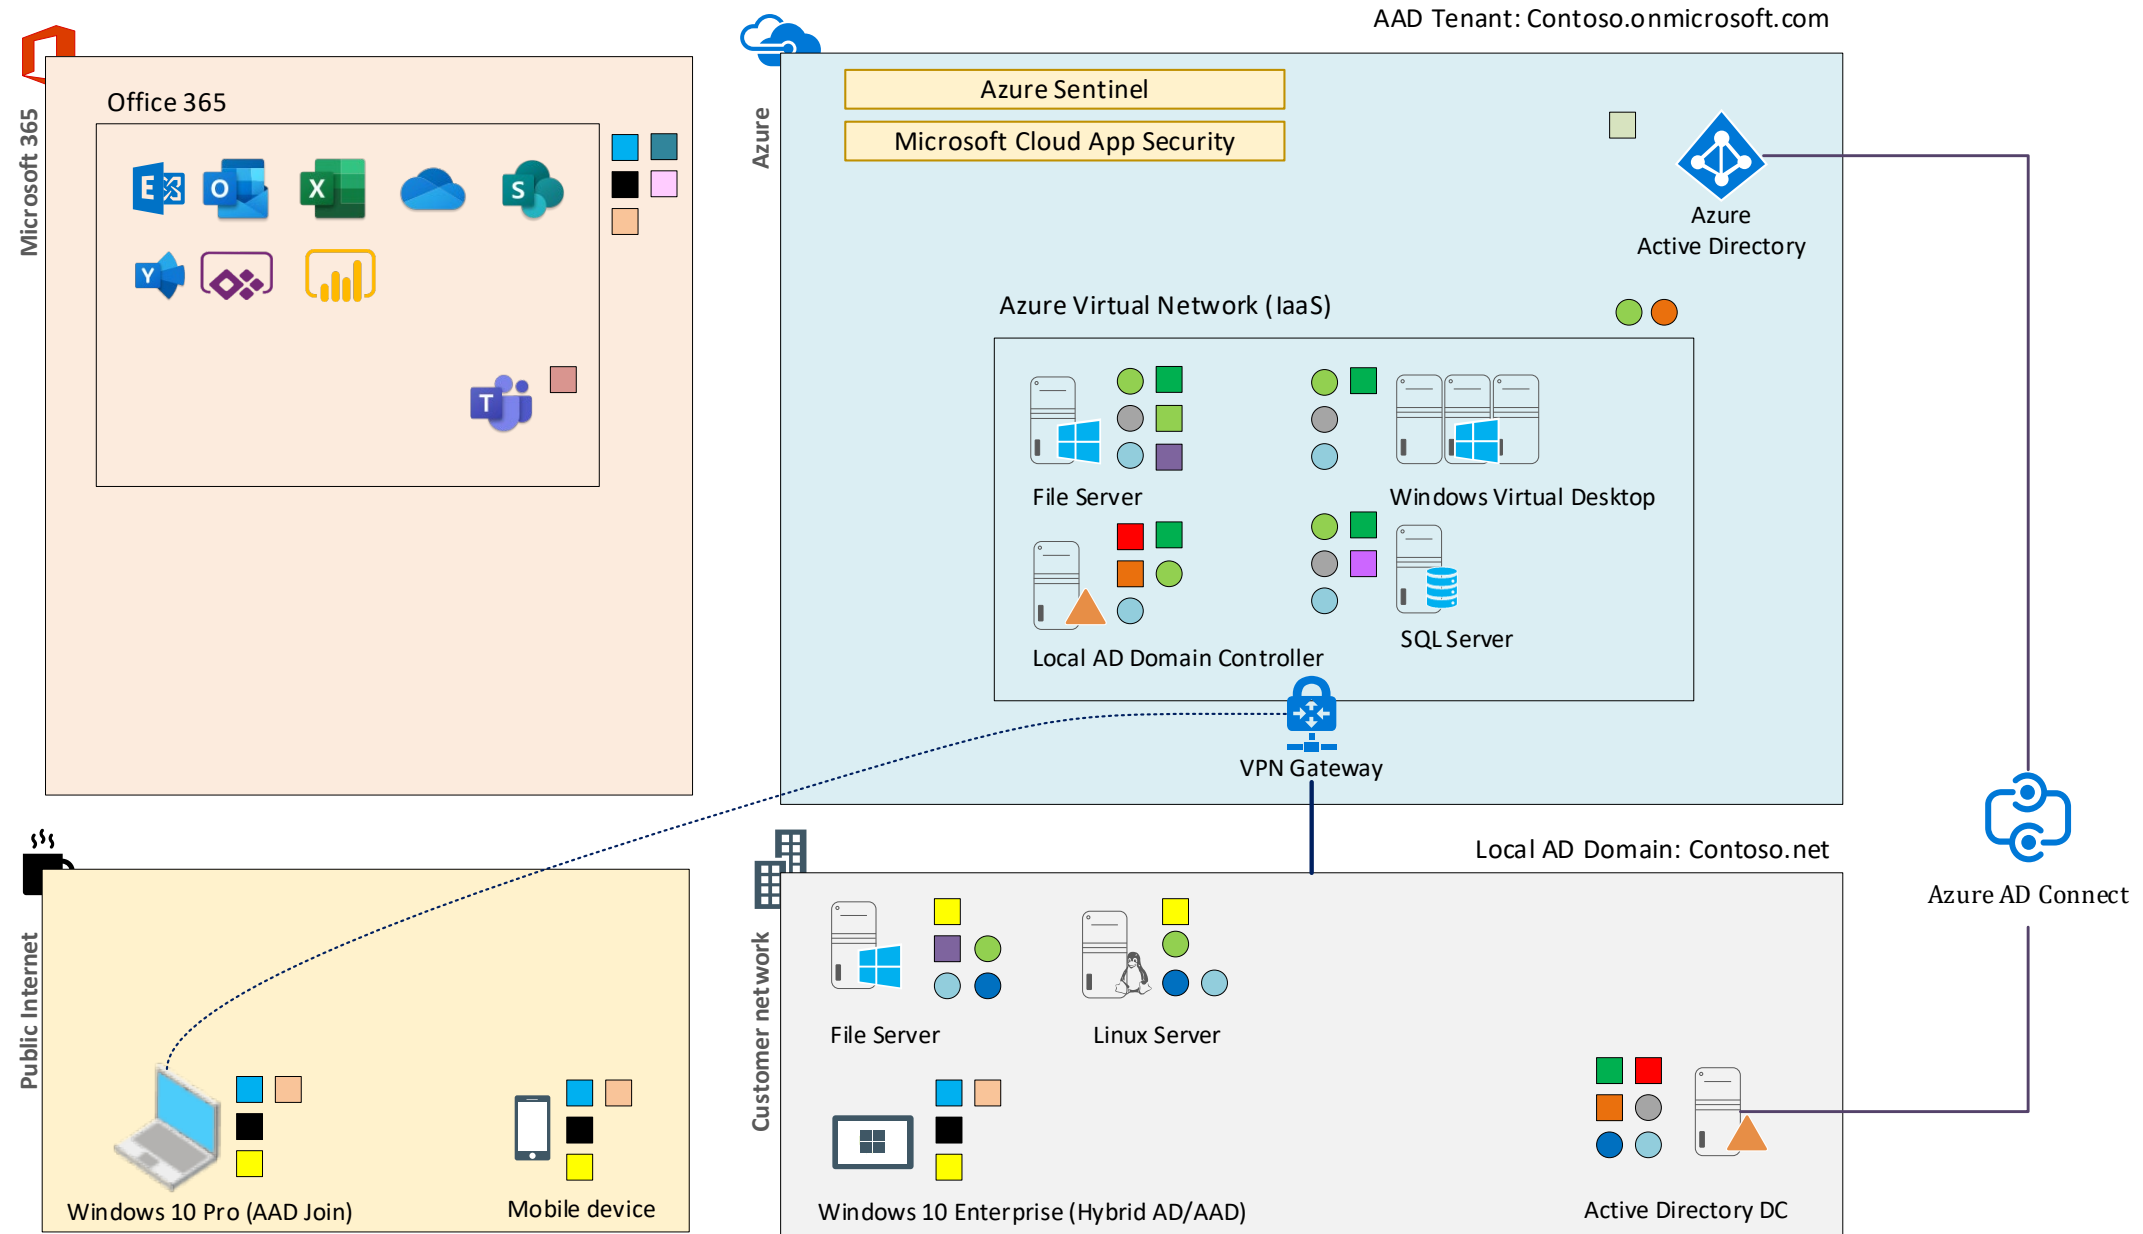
Microsoft 365

Office 365

AAD Tenant: Contoso.onmicrosoft.com

Azure

Azure Sentinel

Microsoft Cloud App Security

Azure
Active Directory

Azure Virtual Network (IaaS)

File Server

Windows Virtual Desktop

Local AD Domain Controller

SQL Server

VPN Gateway

Azure AD Connect

Public Internet

Windows 10 Pro (AAD Join)

Mobile device

Customer network

Local AD Domain: Contoso.net

File Server

Linux Server

Windows 10 Enterprise (Hybrid AD/AAD)

Active Directory DC